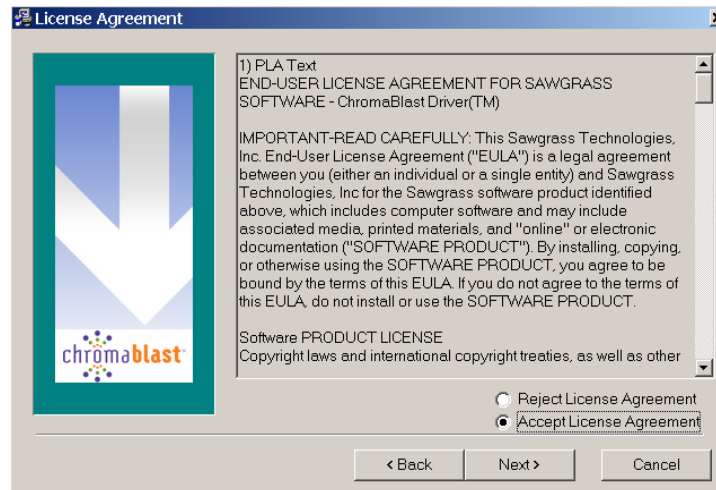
License Agreement

chromablast

1) PLA Text
END-USER LICENSE AGREEMENT FOR SAWGRASS SOFTWARE - ChromaBlast Driver(TM)

IMPORTANT-READ CAREFULLY: This Sawgrass Technologies, Inc. End-User License Agreement ("EULA") is a legal agreement between you (either an individual or a single entity) and Sawgrass Technologies, Inc for the Sawgrass software product identified above, which includes computer software and may include associated media, printed materials, and "online" or electronic documentation ("SOFTWARE PRODUCT"). By installing, copying, or otherwise using the SOFTWARE PRODUCT, you agree to be bound by the terms of this EULA. If you do not agree to the terms of this EULA, do not install or use the SOFTWARE PRODUCT.

Software PRODUCT LICENSE
Copyright laws and international copyright treaties, as well as other

Reject License Agreement
Accept License Agreement

< Back
Next >
Cancel